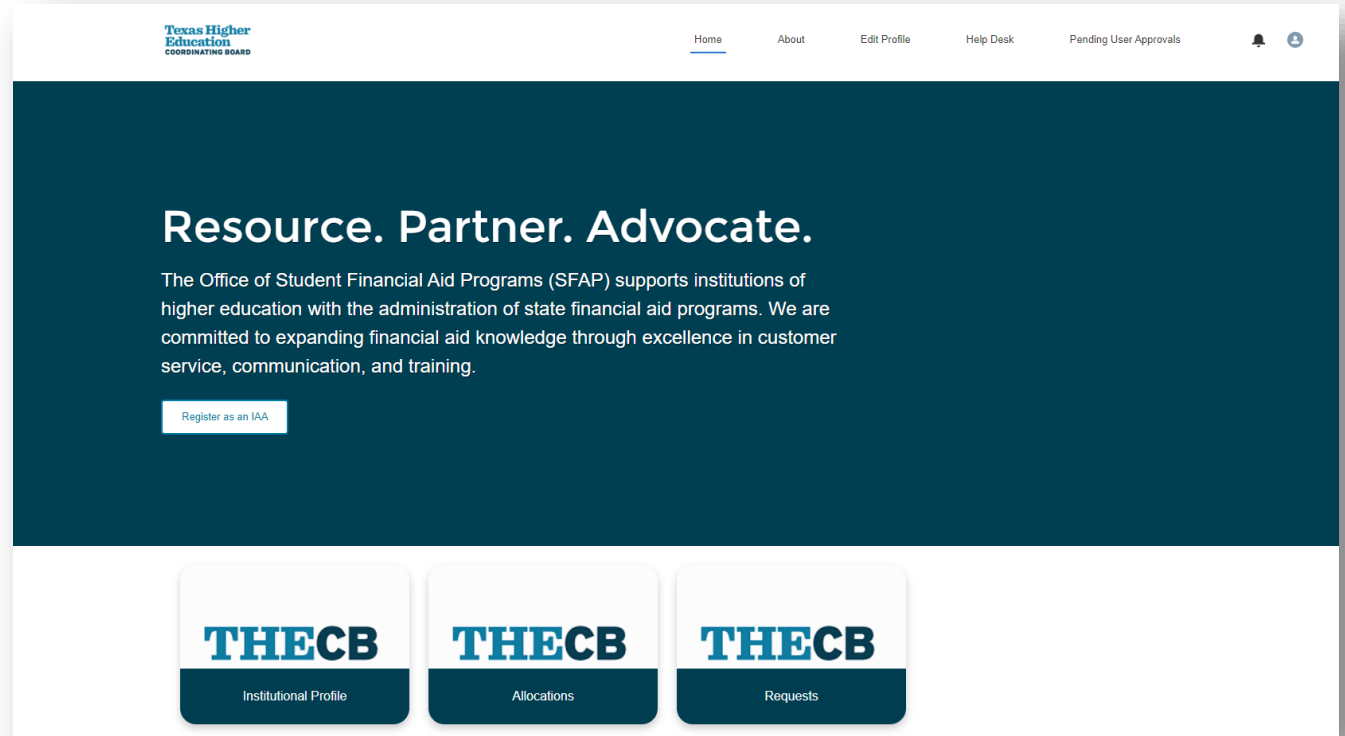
Texas Higher Education COORDINATING BOARD

Home About Edit Profile Help Desk Pending User Approvals

Resource. Partner. Advocate.

The Office of Student Financial Aid Programs (SFAP) supports institutions of higher education with the administration of state financial aid programs. We are committed to expanding financial aid knowledge through excellence in customer service, communication, and training.

Register as an IAA

THECB
Institutional Profile

THECB
Allocations

THECB
Requests